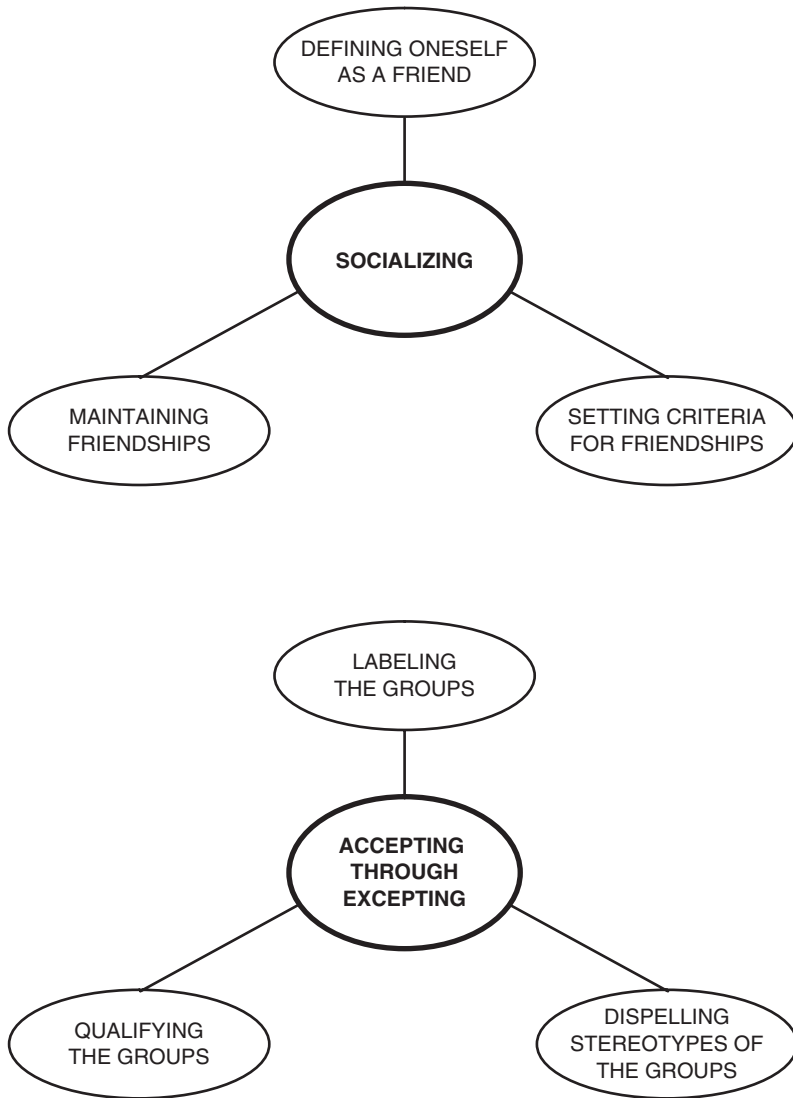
DEFINING ONESELF AS A FRIEND

SOCIALIZING

MAINTAINING FRIENDSHIPS

SETTING CRITERIA FOR FRIENDSHIPS

LABELING THE GROUPS

ACCEPTING THROUGH EXCEPTING

QUALIFYING THE GROUPS

DISPELLING STEREOTYPES OF THE GROUPS